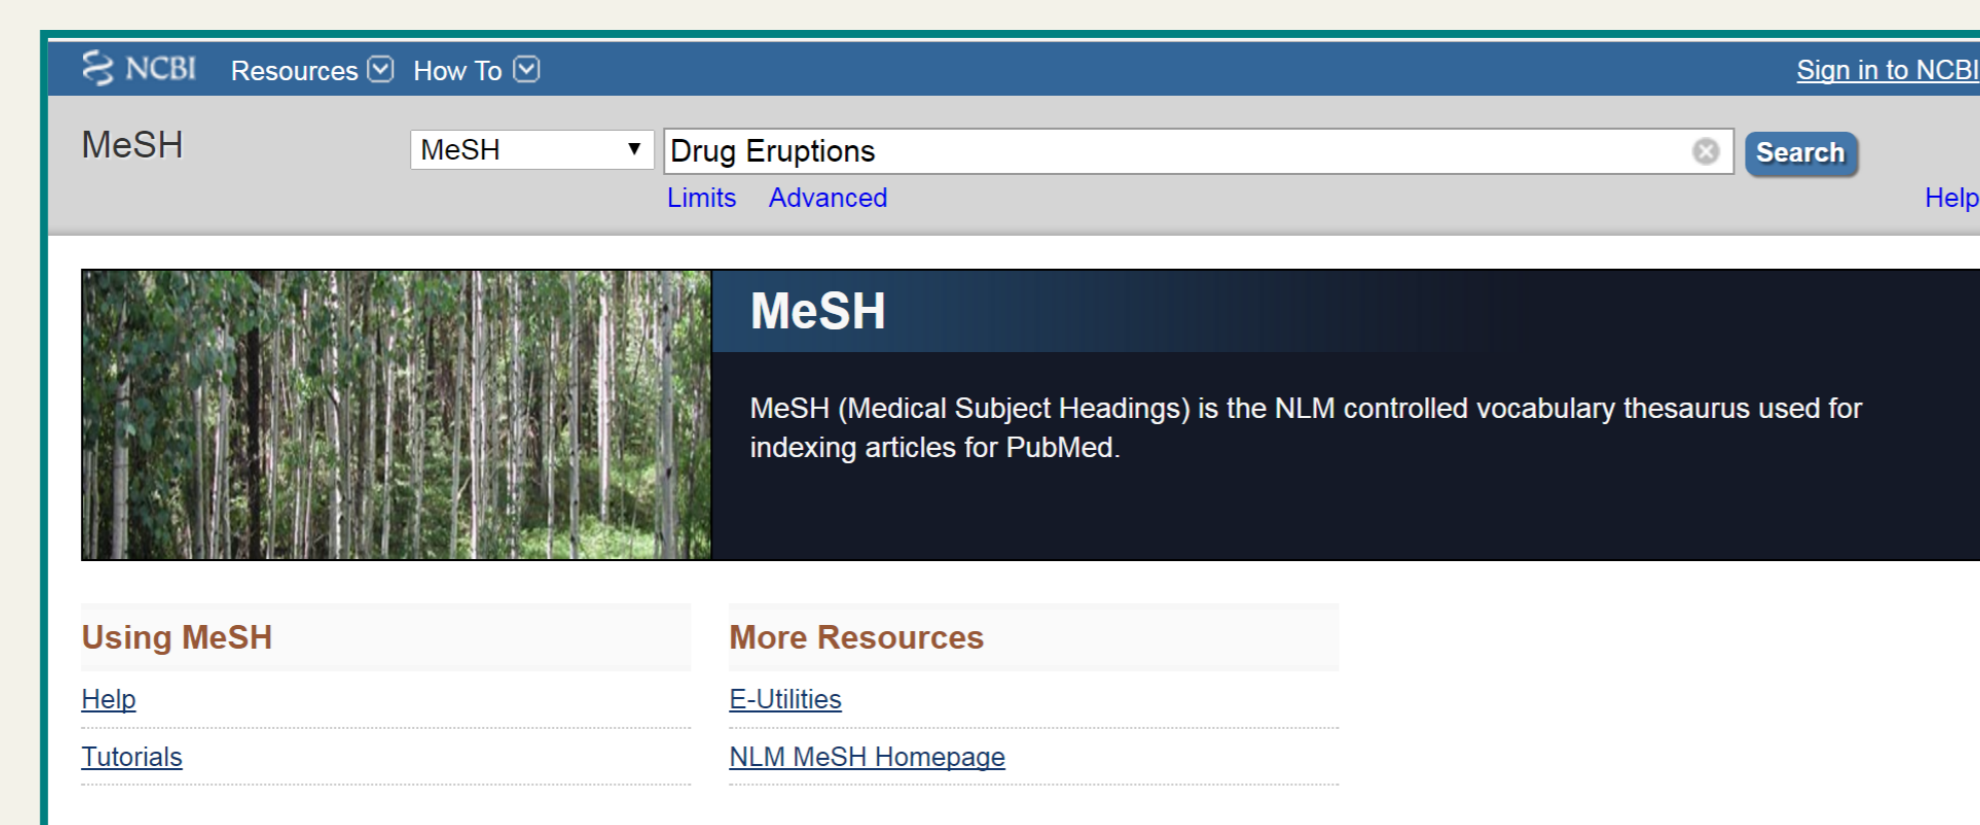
NCBI Resources How To

Sign in to NCBI

MeSH

MeSH

Drug Eruptions

Search

Limits Advanced

Help

MeSH

MeSH (Medical Subject Headings) is the NLM controlled vocabulary thesaurus used for indexing articles for PubMed.

Using MeSH

Help

Tutorials

More Resources

E-Utilities

NLM MeSH Homepage